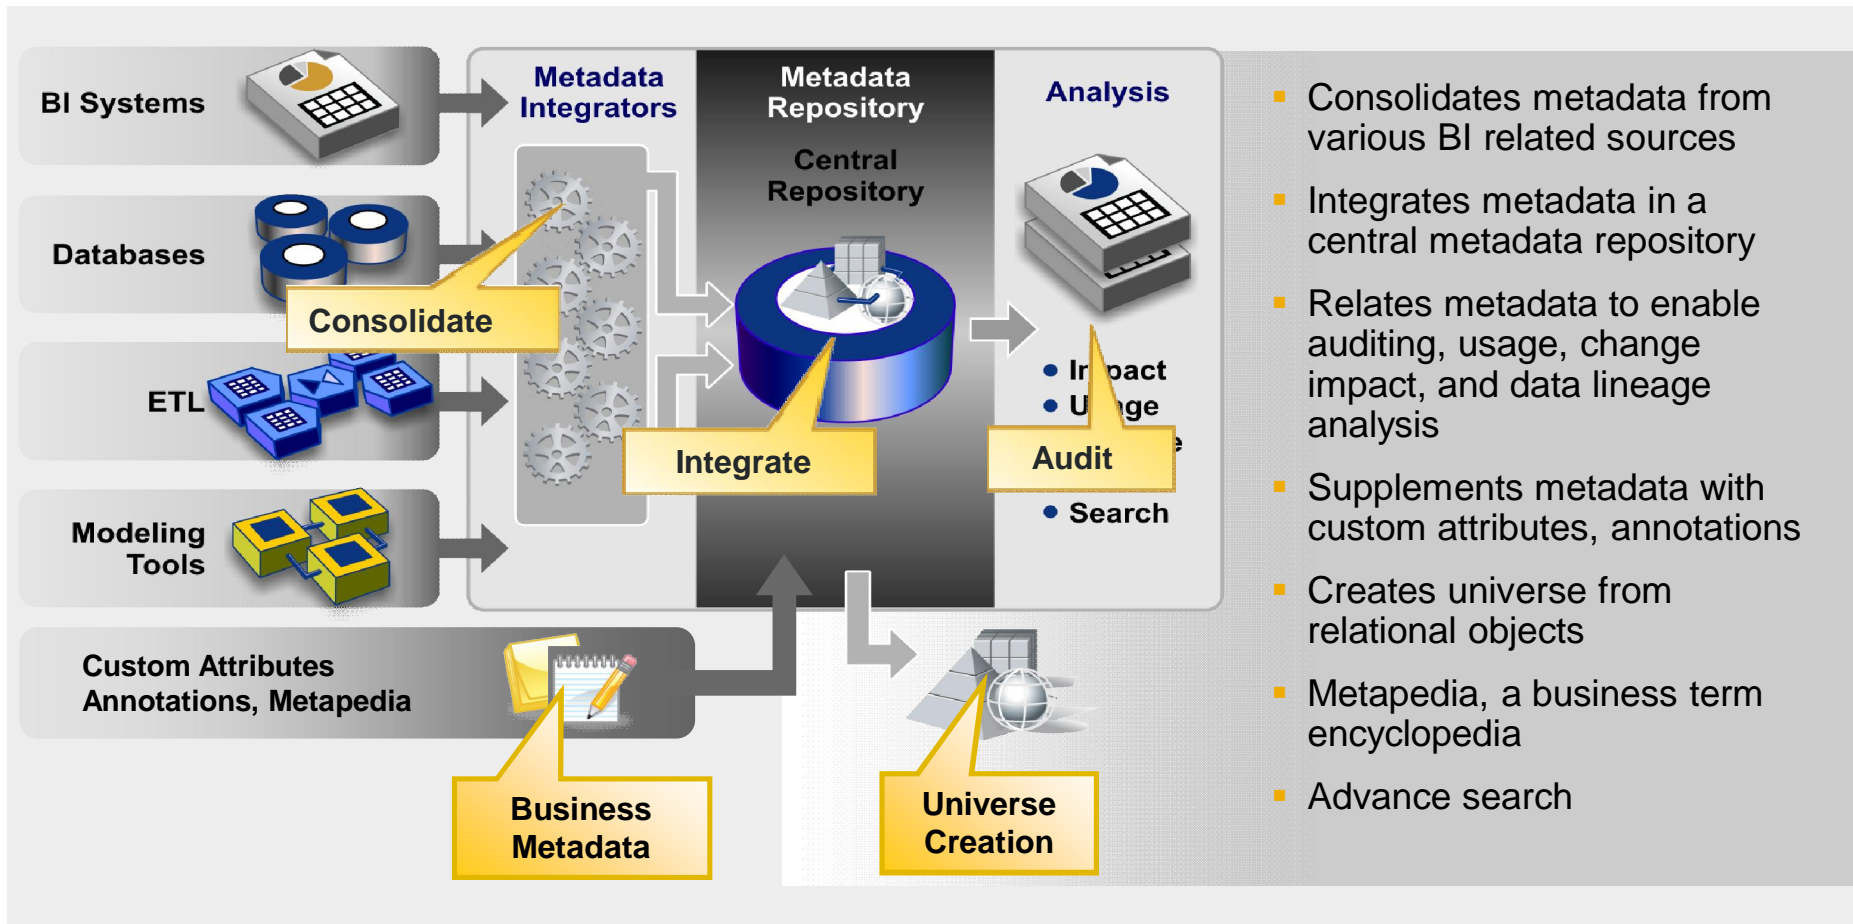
BI Systems

Databases

ETL

Modeling Tools

Custom Attributes Annotations, Metapedia

Metadata Integrators

Metadata Repository

Central Repository

Analysis

- Ir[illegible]pact
- U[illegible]ge
- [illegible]e
- Search

Consolidate

Integrate

Audit

Business Metadata

Universe Creation

- Consolidates metadata from various BI related sources
- Integrates metadata in a central metadata repository
- Relates metadata to enable auditing, usage, change impact, and data lineage analysis
- Supplements metadata with custom attributes, annotations
- Creates universe from relational objects
- Metapedia, a business term encyclopedia
- Advance search